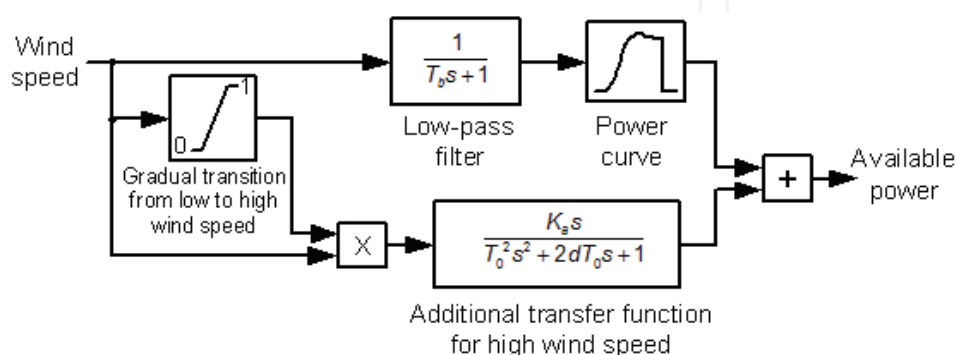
Wind speed

$\frac{1}{T_b s+1}$

Low-pass filter

Power curve

1

0

Gradual transition from low to high wind speed

X

$\frac{K_a s}{T_0^2 s^2+2dT_0 s+1}$

+

Available power

Additional transfer function for high wind speed